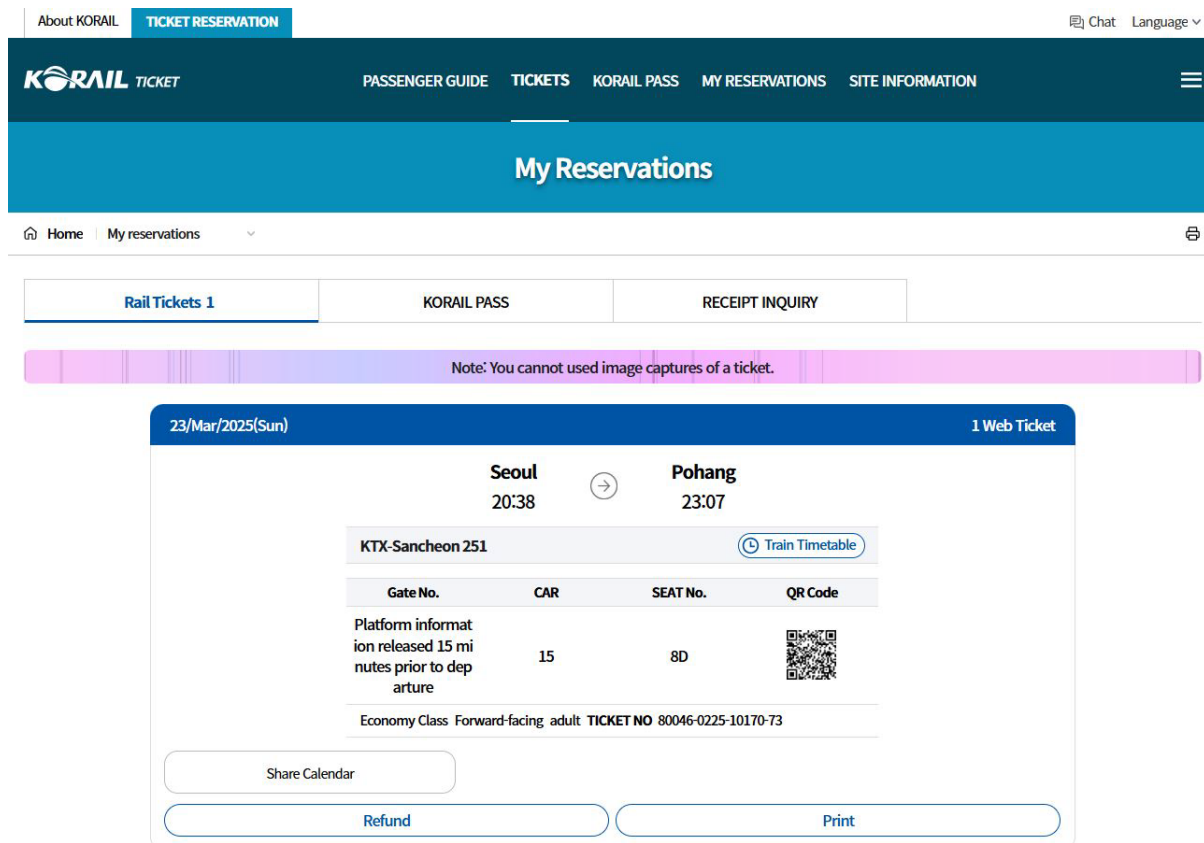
About KORAIL TICKET RESERVATION

Chat Language

KORAIL TICKET

PASSENGER GUIDE TICKETS KORAIL PASS MY RESERVATIONS SITE INFORMATION

My Reservations

Home My reservations

| Rail Tickets 1 | KORAIL PASS | RECEIPT INQUIRY |
|---|---|---|

Note: You cannot used image captures of a ticket.

23/Mar/2025(Sun) 1 Web Ticket

Seoul 20:38

Pohang 23:07

KTX-Sancheon 251

Train Timetable

| Gate No. | CAR | SEAT No. | QR Code |
|---|---|---|---|
| Platform information released 15 minutes prior to departure | 15 | 8D | |

Economy Class Forward-facing adult TICKET NO 80046-0225-10170-73

Share Calendar

Refund

Print